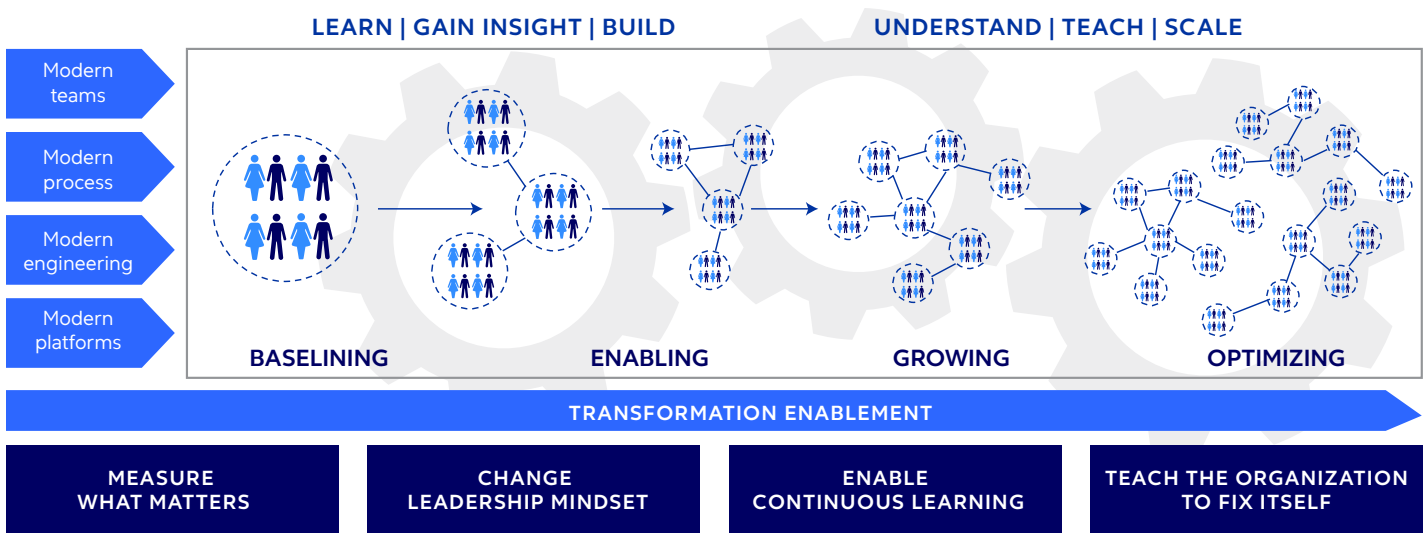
LEARN | GAIN INSIGHT | BUILD

UNDERSTAND | TEACH | SCALE

Modern teams

Modern process

Modern engineering

Modern platforms

BASELINING

ENABLING

GROWING

OPTIMIZING

TRANSFORMATION ENABLEMENT

MEASURE WHAT MATTERS

CHANGE LEADERSHIP MINDSET

ENABLE CONTINUOUS LEARNING

TEACH THE ORGANIZATION TO FIX ITSELF